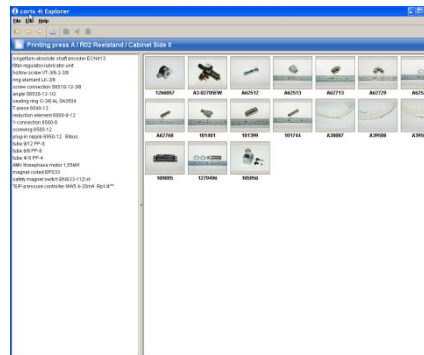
corIs 4i Explorer
File Edit Help
Printing press A / R02 Reelstand / Cabinet Side 8

singleturn-absolute shaft encoder ECN413
filter-regulator-lubricator unit
hollow screw VT-3/8-2-38
ring element LK-3/8
screw connection BR510-12-3/8
angle SBS38-12-1/2
sealing ring O-3/8 AL SA3584
T-piece 6548-12
reduction element 6800-8-12
Y-connection 6560-8
screwing 6580-12
plug-in nipple 6850-12 Bibus
tube 8/12 PF-8
tube 6/8 PF-6
tube 4/6 PF-4
AMV threephase motor 1,55KW
magnet coded BPS33
safety magnet switch BNS33-11Z-st
"SUP-pressure controller NW5 0-20mA Rp1/4""

1296857 | A3-02705EW | A62512 | A62513 | A62713 | A62729 | A625
A62768 | 101401 | 101399 | 101744 | A38887 | A39588 | A395
109895 | 1270496 | 105956